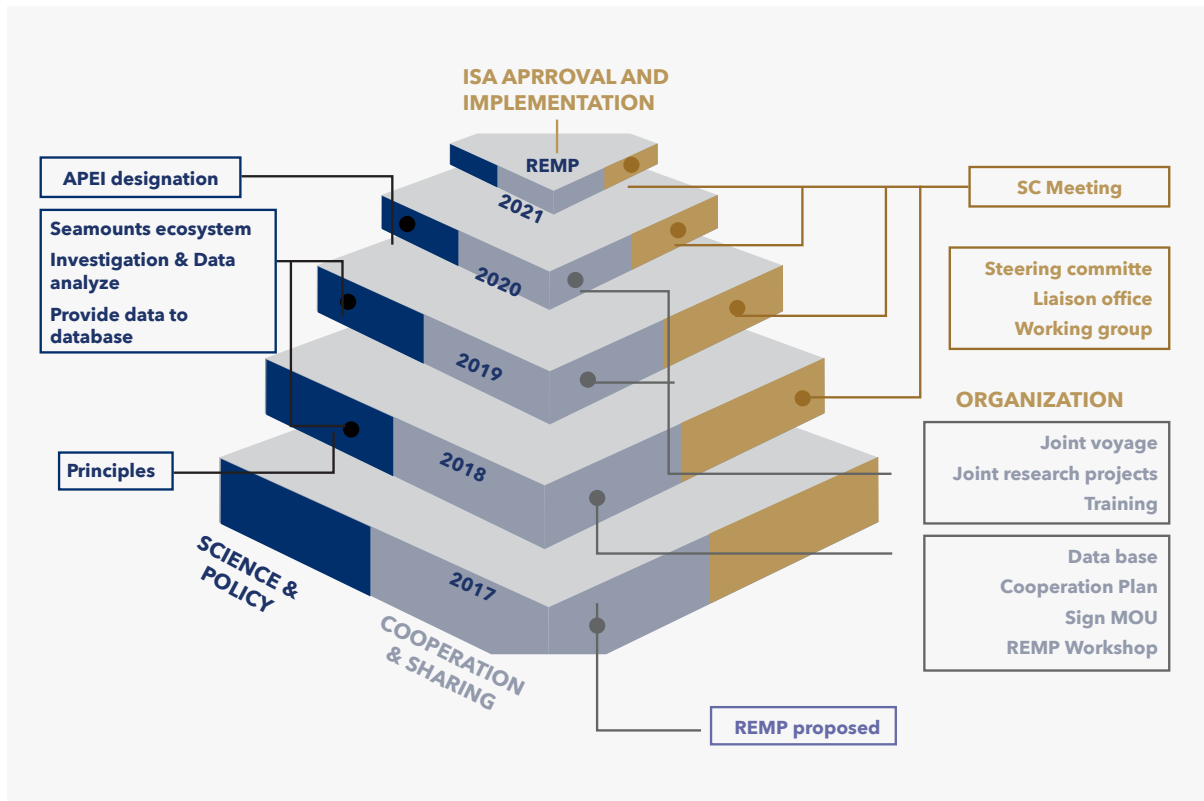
ISA APRROVAL AND IMPLEMENTATION

REMP

APEI designation

SC Meeting

2021

Seamounts ecosystem

Investigation & Data analyze

Provide data to database

2020

Steering committe

Liaison office

Working group

2019

ORGANIZATION

Joint voyage

Joint research projects

Training

Principles

2018

Data base

Cooperation Plan

Sign MOU

REMP Workshop

SCIENCE & POLICY

2017

COOPERATION & SHARING

REMP proposed